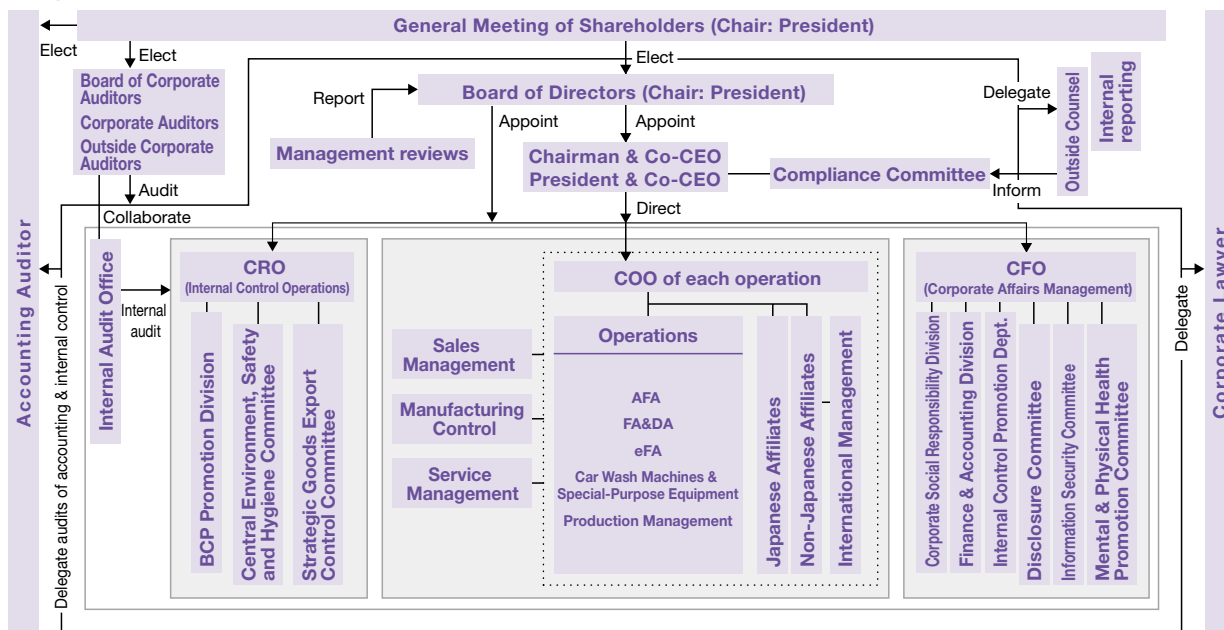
General Meeting of Shareholders (Chair: President)

Elect

Elect

Elect

Board of Corporate Auditors
Corporate Auditors
Outside Corporate Auditors

Audit

Collaborate

Report

Board of Directors (Chair: President)

Appoint

Appoint

Management reviews

Chairman & Co-CEO
President & Co-CEO

Compliance Committee

Delegate

Outside Counsel

Internal reporting

Inform

Direct

Accounting Auditor

Delegate audits of accounting & internal control

Internal Audit Office

Internal audit

CRO
(Internal Control Operations)

BCP Promotion Division

Central Environment, Safety and Hygiene Committee

Strategic Goods Export Control Committee

COO of each operation

Sales Management

Manufacturing Control

Service Management

Operations

AFA

FA&DA

eFA

Car Wash Machines & Special-Purpose Equipment

Production Management

Japanese Affiliates

Non-Japanese Affiliates

International Management

CFO
(Corporate Affairs Management)

Corporate Social Responsibility Division

Finance & Accounting Division

Internal Control Promotion Dept.

Disclosure Committee

Information Security Committee

Mental & Physical Health Promotion Committee

Delegate

Corporate Lawyer